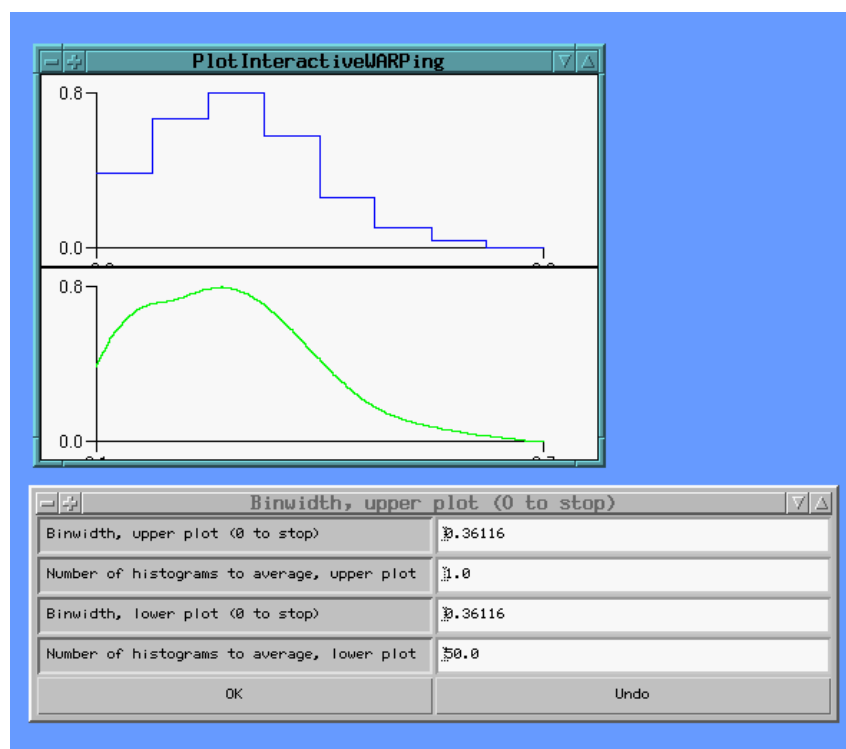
PlotInteractiveWARPing

0.8
0.0
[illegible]
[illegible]

0.8
0.0
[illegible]
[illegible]

Binwidth, upper plot (0 to stop)

| Binwidth, upper plot (0 to stop) | 0.36116 |
|---|---|
| Number of histograms to average, upper plot | 1.0 |
| Binwidth, lower plot (0 to stop) | 0.36116 |
| Number of histograms to average, lower plot | 50.0 |
| OK | Undo |